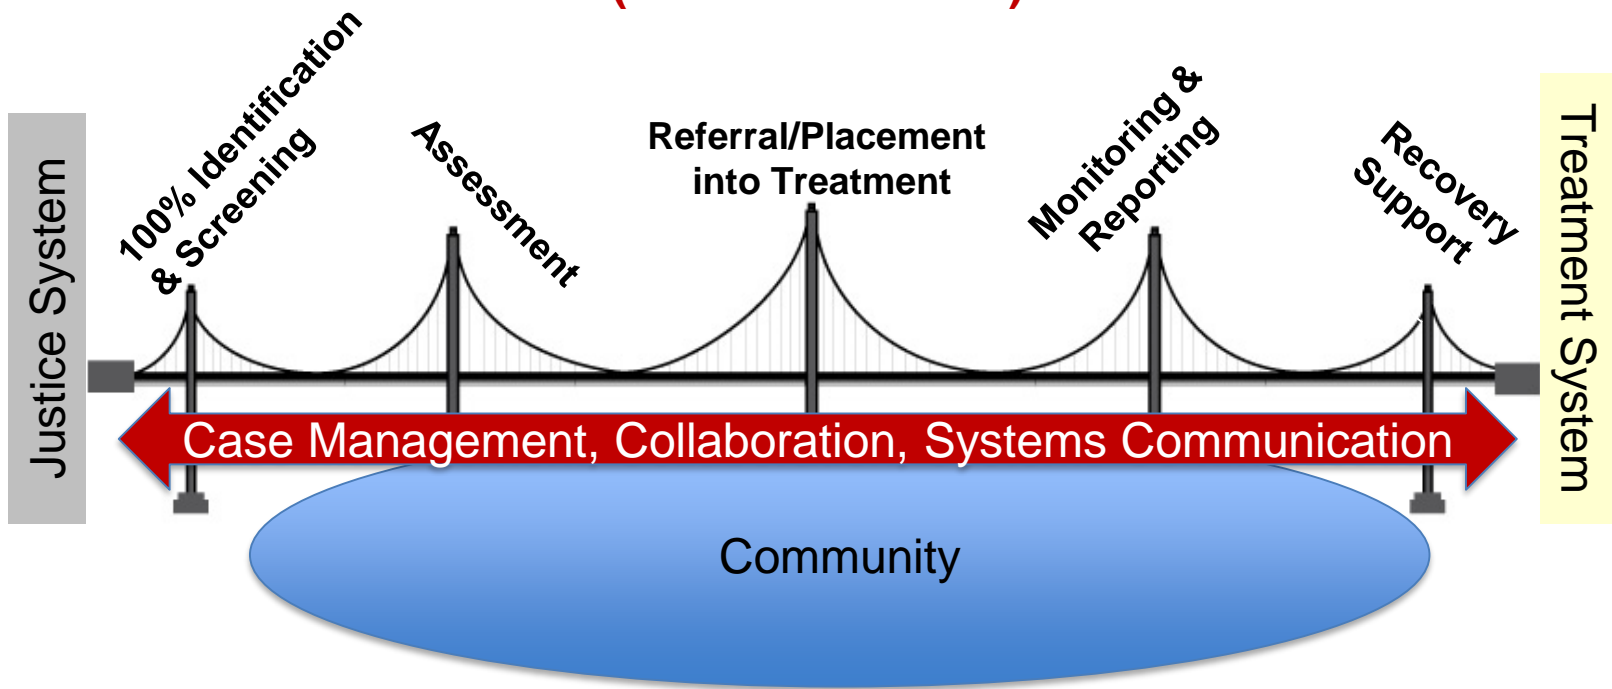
Justice System

100% Identification & Screening

Assessment

Referral/Placement into Treatment

Monitoring & Reporting

Recovery Support

Treatment System

Case Management, Collaboration, Systems Communication

Community